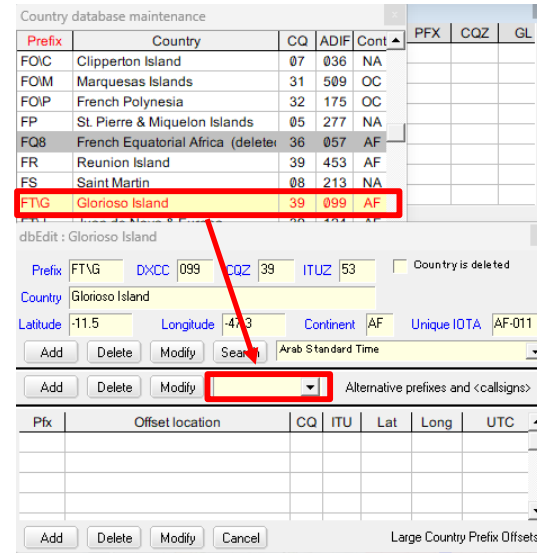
Country database maintenance

| Prefix | Country | CQ | ADIF | Cont |
|---|---|---|---|---|
| FO\C | Clipperton Island | 07 | 036 | NA |
| FO\M | Marquesas Islands | 31 | 509 | OC |
| FO\P | French Polynesia | 32 | 175 | OC |
| FP | St. Pierre & Miquelon Islands | 05 | 277 | NA |
| FQ8 | French Equatorial Africa (delete | 36 | 057 | AF |
| FR | Reunion Island | 39 | 453 | AF |
| FS | Saint Martin | 08 | 213 | NA |
| FT\G | Glorioso Island | 39 | 099 | AF |
| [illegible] | Juan de Nova & Europa | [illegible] | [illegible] | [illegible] |

PFX CQZ GL

dbEdit : Glorioso Island

Prefix FT\G DXCC 099 CQZ 39 ITUZ 53 Country is deleted

Country Glorioso Island

Latitude -11.5 Longitude -47.3 Continent AF Unique IOTA AF-011

Add Delete Modify Search Arab Standard Time

Add Delete Modify Alternative prefixes and <callsigns>

| Pfx | Offset location | CQ | ITU | Lat | Long | UTC |
|---|---|---|---|---|---|---|

Add Delete Modify Cancel Large Country Prefix Offsets